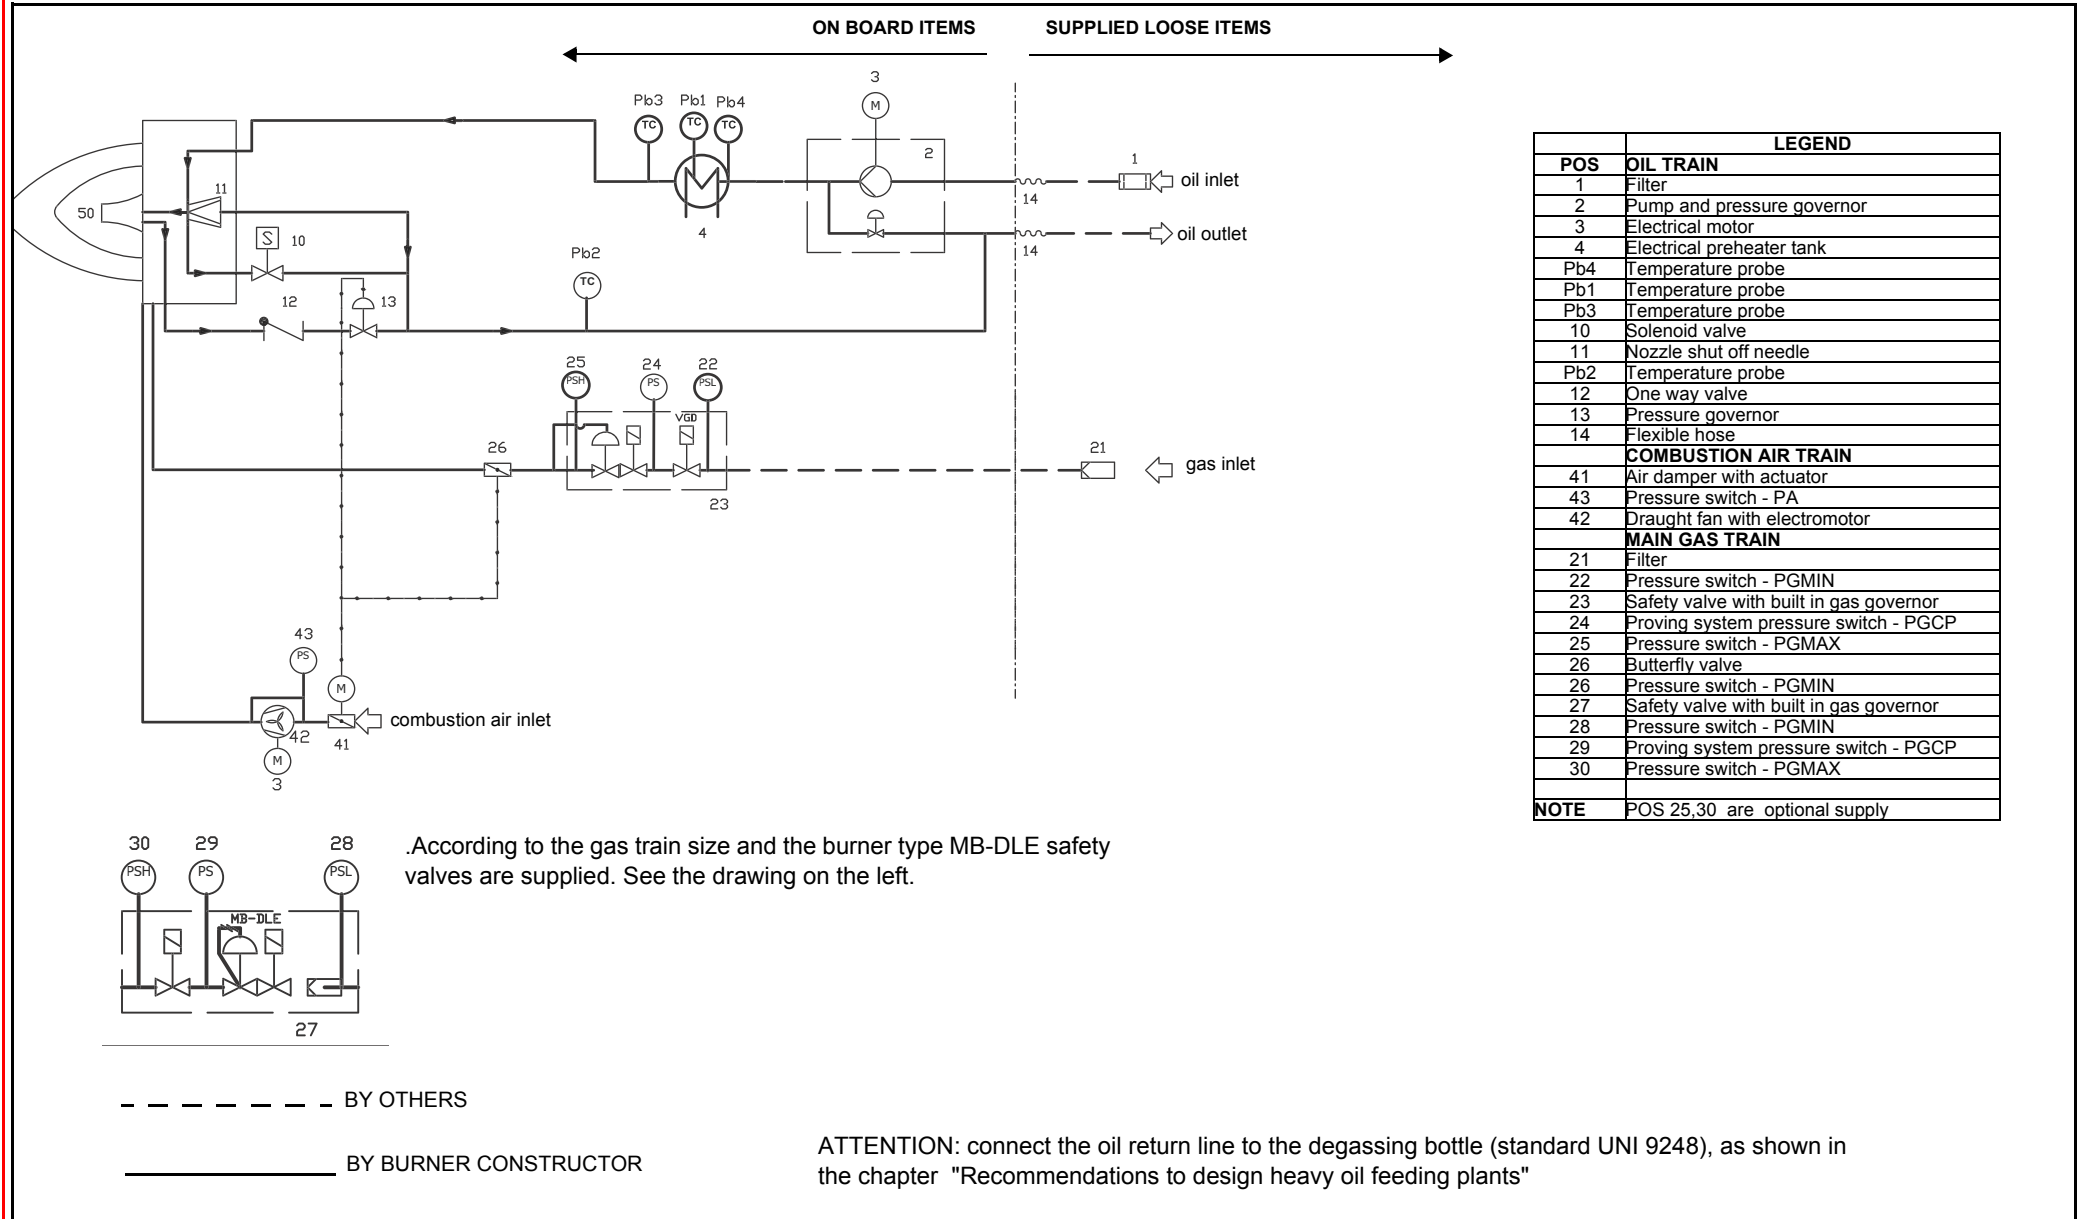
ON BOARD ITEMS SUPPLIED LOOSE ITEMS

Pb3 Pb1 Pb4
TC TC TC
3
M
2
11
50
S 10
4
1
oil inlet
14
oil outlet
14
Pb2
TC
12 13
25 24 22
PSH PS PSL
VGD
26
21
gas inlet
23
43
PS
M
combustion air inlet
42
41
M
3

| | LEGEND |
|---|---|
| POS | OIL TRAIN |
| 1 | Filter |
| 2 | Pump and pressure governor |
| 3 | Electrical motor |
| 4 | Electrical preheater tank |
| Pb4 | Temperature probe |
| Pb1 | Temperature probe |
| Pb3 | Temperature probe |
| 10 | Solenoid valve |
| 11 | Nozzle shut off needle |
| Pb2 | Temperature probe |
| 12 | One way valve |
| 13 | Pressure governor |
| 14 | Flexible hose |
| | COMBUSTION AIR TRAIN |
| 41 | Air damper with actuator |
| 43 | Pressure switch - PA |
| 42 | Draught fan with electromotor |
| | MAIN GAS TRAIN |
| 21 | Filter |
| 22 | Pressure switch - PGMIN |
| 23 | Safety valve with built in gas governor |
| 24 | Proving system pressure switch - PGCP |
| 25 | Pressure switch - PGMAX |
| 26 | Butterfly valve |
| 26 | Pressure switch - PGMIN |
| 27 | Safety valve with built in gas governor |
| 28 | Pressure switch - PGMIN |
| 29 | Proving system pressure switch - PGCP |
| 30 | Pressure switch - PGMAX |
| | |
| NOTE | POS 25,30 are optional supply |

30 29 28
PSH PS PSL
MB-DLE
27

.According to the gas train size and the burner type MB-DLE safety valves are supplied. See the drawing on the left.

BY OTHERS

BY BURNER CONSTRUCTOR

ATTENTION: connect the oil return line to the degassing bottle (standard UNI 9248), as shown in the chapter "Recommendations to design heavy oil feeding plants"